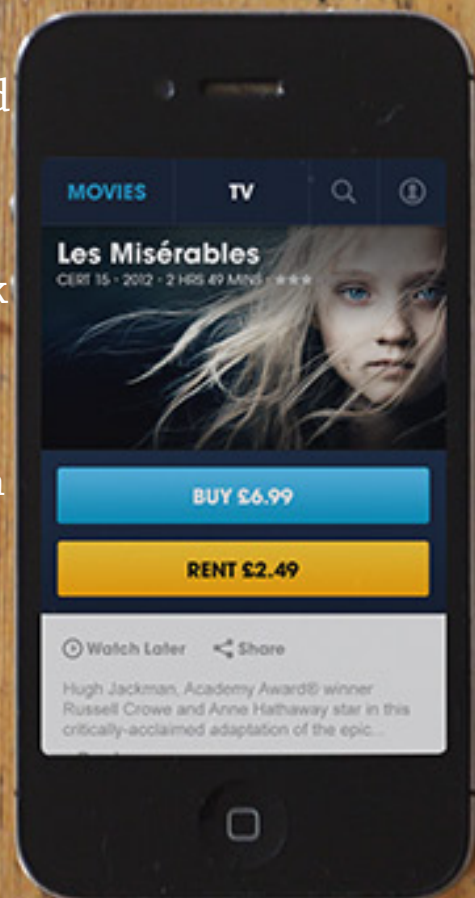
d

k

n

MOVIES TV

Les Misérables
CERT 15 · 2012 · 2 HRS 49 MINS

BUY £6.99

RENT £2.49

Watch Later Share

Hugh Jackman, Academy Award® winner Russell Crowe and Anne Hathaway star in this critically-acclaimed adaptation of the epic...